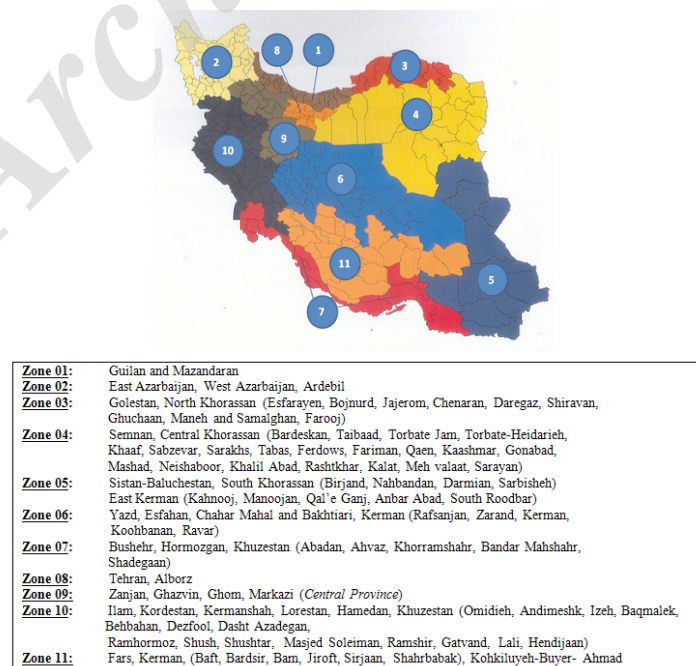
Arc

2
8
1
3
4
9
10
6
11
5
7

| Zone 01: | Guilan and Mazandaran |
|---|---|
| Zone 02: | East Azarbaijan, West Azarbaijan, Ardebil |
| Zone 03: | Golestan, North Khorassan (Esfarayen, Bojnurd, Jajerom, Chenaran, Daregaz, Shiravan, Ghuchaan, Maneh and Samalghan, Farooj) |
| Zone 04: | Semnan, Central Khorassan (Bardeskan, Taibaad, Torbate Jam, Torbate-Heidarieh, Khaaf, Sabzevar, Sarakhs, Tabas, Ferdows, Fariman, Qaen, Kaashmar, Gonabad, Mashad, Neishaboor, Khalil Abad, Rashtkhar, Kalat, Meh valaat, Sarayan) |
| Zone 05: | Sistan-Baluchestan, South Khorassan (Birjand, Nahbandan, Darmian, Sarbisheh) East Kerman (Kahnooj, Manoojan, Qal'e Ganj, Anbar Abad, South Roodbar) |
| Zone 06: | Yazd, Esfahan, Chahar Mahal and Bakhtiari, Kerman (Rafsanjan, Zarand, Kerman, Koohbanan, Ravar) |
| Zone 07: | Bushehr, Hormozgan, Khuzestan (Abadan, Ahvaz, Khorramshahr, Bandar Mahshahr, Shadegaan) |
| Zone 08: | Tehran, Alborz |
| Zone 09: | Zanjan, Ghazvin, Ghom, Markazi (*Central Province*) |
| Zone 10: | Ilam, Kordestan, Kermanshah, Lorestan, Hamedan, Khuzestan (Omidieh, Andimeshk, Izeh, Baqmalek, Behbahan, Dezfool, Dasht Azadegan, Ramhormoz, Shush, Shushtar, Masjed Soleiman, Ramshir, Gatvand, Lali, Hendijaan) |
| Zone 11: | Fars, Kerman, (Baft, Bardsir, Bam, Jiroft, Sirjaan, Shahrbabak), Kohkiluyeh-Buyer- Ahmad |